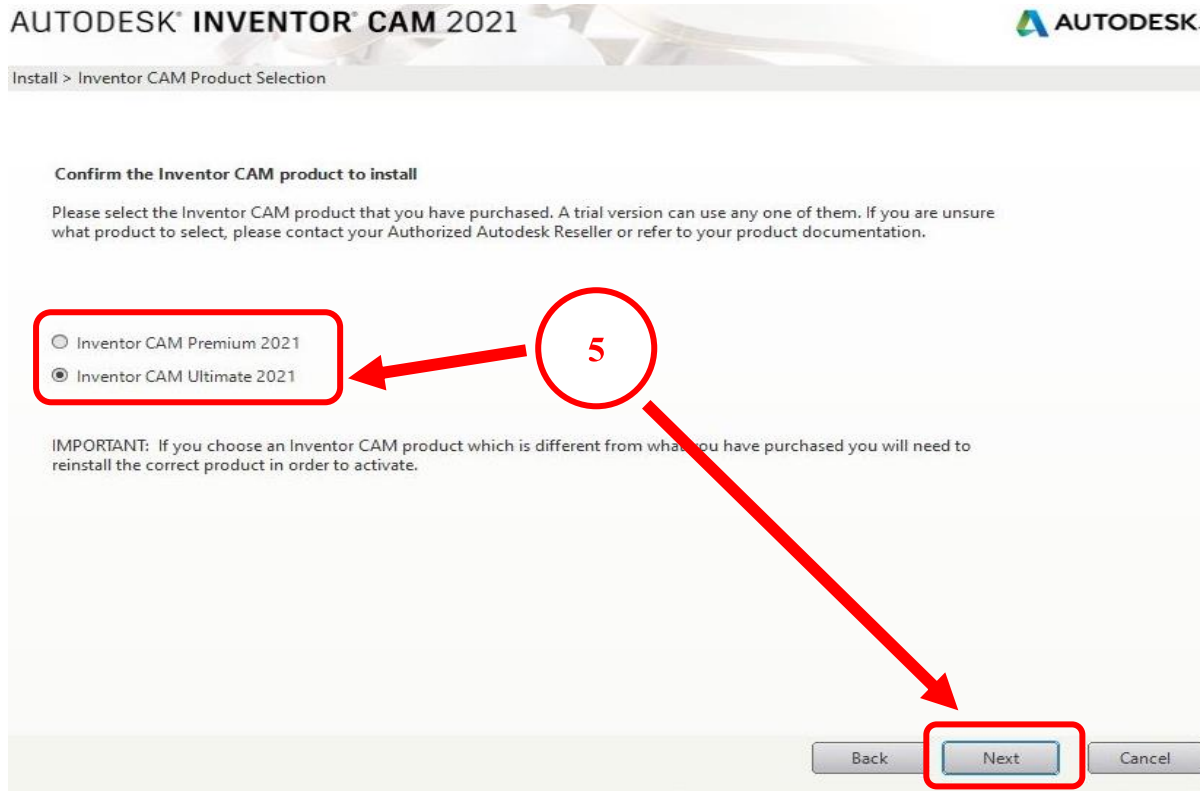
AUTODESK® INVENTOR® CAM 2021

AUTODESK.

Install > Inventor CAM Product Selection

Confirm the Inventor CAM product to install

Please select the Inventor CAM product that you have purchased. A trial version can use any one of them. If you are unsure what product to select, please contact your Authorized Autodesk Reseller or refer to your product documentation.

Inventor CAM Premium 2021

Inventor CAM Ultimate 2021

5

IMPORTANT: If you choose an Inventor CAM product which is different from wha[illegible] you have purchased you will need to reinstall the correct product in order to activate.

Back

Next

Cancel